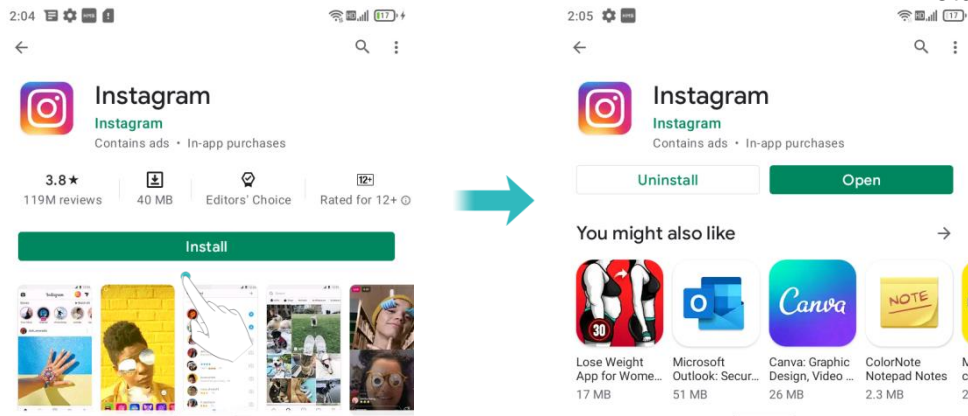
2:04

17

Instagram
Instagram
Contains ads • In-app purchases

3.8★
119M reviews

40 MB

Editors' Choice

12+
Rated for 12+

Install

2:05

17

Instagram
Instagram
Contains ads • In-app purchases

Uninstall

Open

You might also like

30

Lose Weight App for Wome...
17 MB

Microsoft Outlook: Secur...
51 MB

Canva

Canva: Graphic Design, Video ...
26 MB

NOTE

ColorNote Notepad Notes
2.3 MB